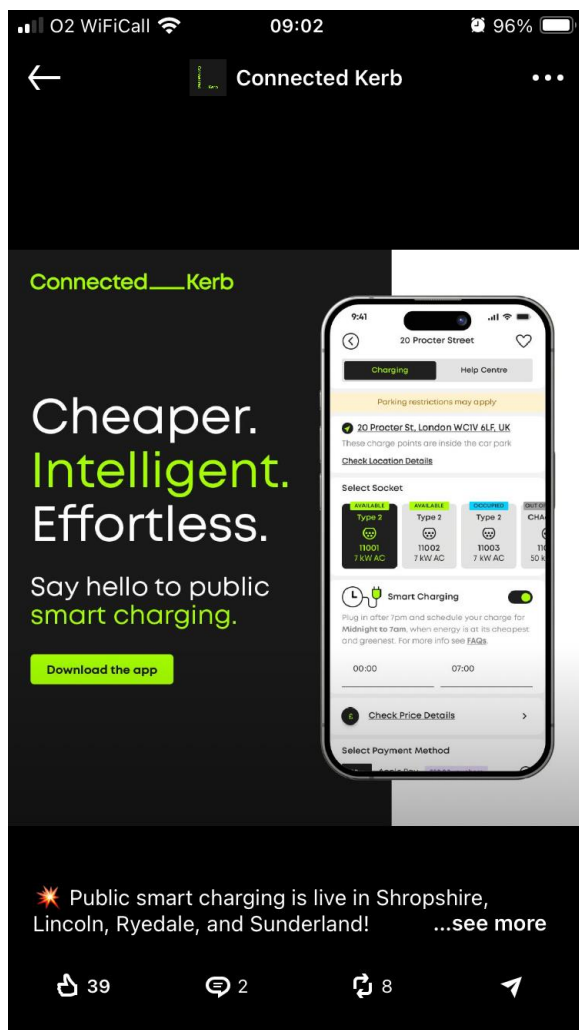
O2 WiFiCall 09:02 96%

Connected Kerb

Connected Kerb

Cheaper. Intelligent. Effortless.

Say hello to public smart charging.

Download the app

9:41

20 Procter Street

Charging Help Centre

Parking restrictions may apply

20 Procter St, London WC1V 6LF, UK

These charge points are inside the car park

Check Location Details

Select Socket

| AVAILABLE | AVAILABLE | OCCUPIED | OUT O |
|---|---|---|---|
| Type 2 | Type 2 | Type 2 | CHA |
| 11001 | 11002 | 11003 | 11 |
| 7 kW AC | 7 kW AC | 7 kW AC | 50 k |

Smart Charging

Plug in after 7pm and schedule your charge for Midnight to 7am, when energy is at its cheapest and greenest. For more info see FAQs.

00:00 07:00

Check Price Details

Select Payment Method

💥 Public smart charging is live in Shropshire, Lincoln, Ryedale, and Sunderland! ...see more

39 2 8